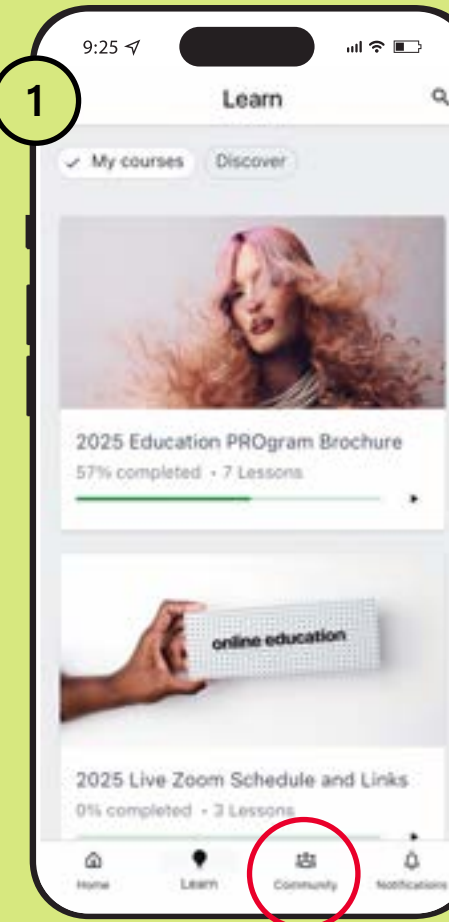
1

9:25

Learn

My courses
Discover

2025 Education PROgram Brochure
57% completed • 7 Lessons

online education

2025 Live Zoom Schedule and Links
0% completed • 3 Lessons

Home
Learn
Community
Notifications